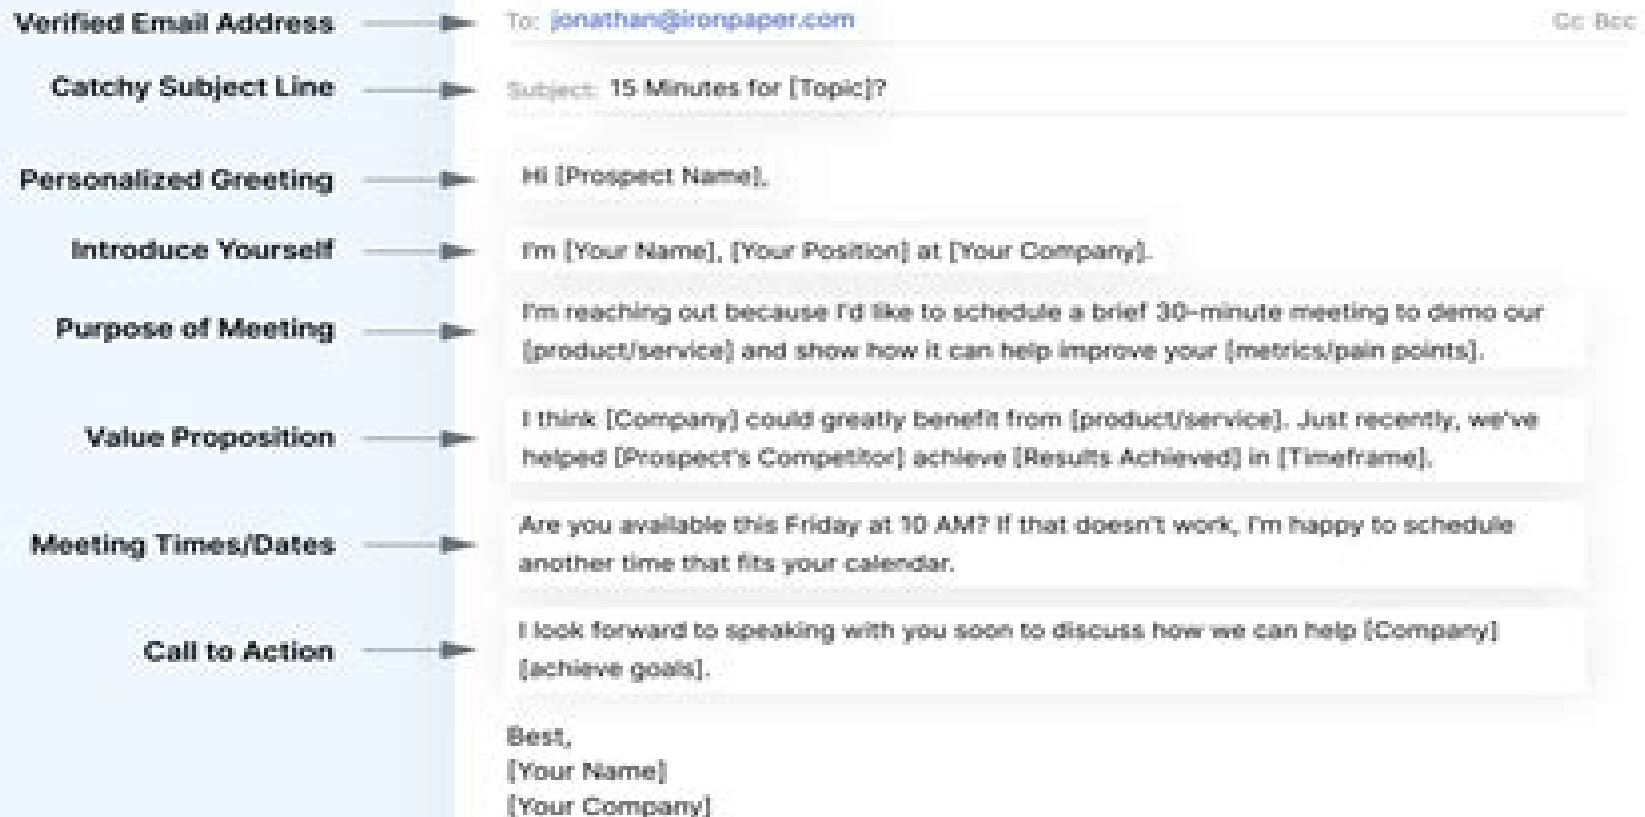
Verified Email Address

To: jonathan@ironpaper.com

Cc Bcc

Catchy Subject Line

Subject: 15 Minutes for [Topic]?

Personalized Greeting

Hi [Prospect Name],

Introduce Yourself

I'm [Your Name], [Your Position] at [Your Company].

Purpose of Meeting

I'm reaching out because I'd like to schedule a brief 30-minute meeting to demo our [product/service] and show how it can help improve your [metrics/pain points].

Value Proposition

I think [Company] could greatly benefit from [product/service]. Just recently, we've helped [Prospect's Competitor] achieve [Results Achieved] in [Timeframe].

Meeting Times/Dates

Are you available this Friday at 10 AM? If that doesn't work, I'm happy to schedule another time that fits your calendar.

Call to Action

I look forward to speaking with you soon to discuss how we can help [Company] [achieve goals].

Best,
[Your Name]
[Your Company]